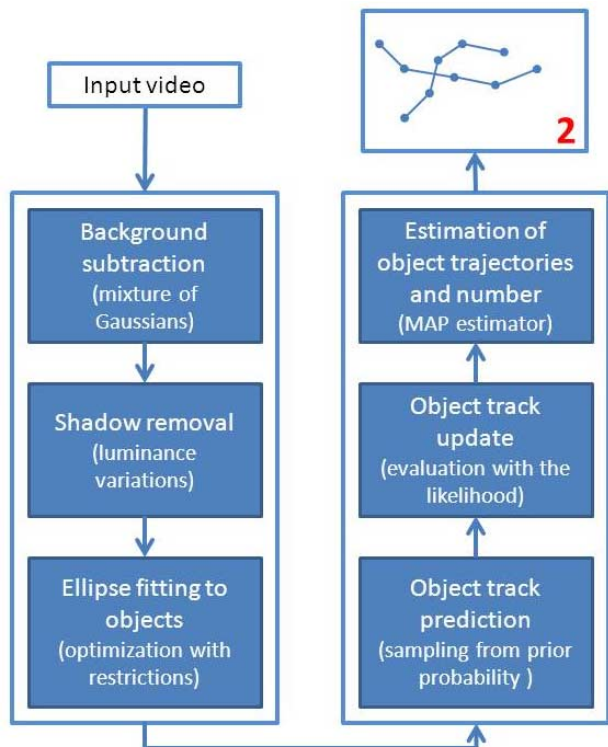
Input video

Background subtraction
(mixture of Gaussians)

Shadow removal
(luminance variations)

Ellipse fitting to objects
(optimization with restrictions)

2

Estimation of object trajectories and number
(MAP estimator)

Object track update
(evaluation with the likelihood)

Object track prediction
(sampling from prior probability )